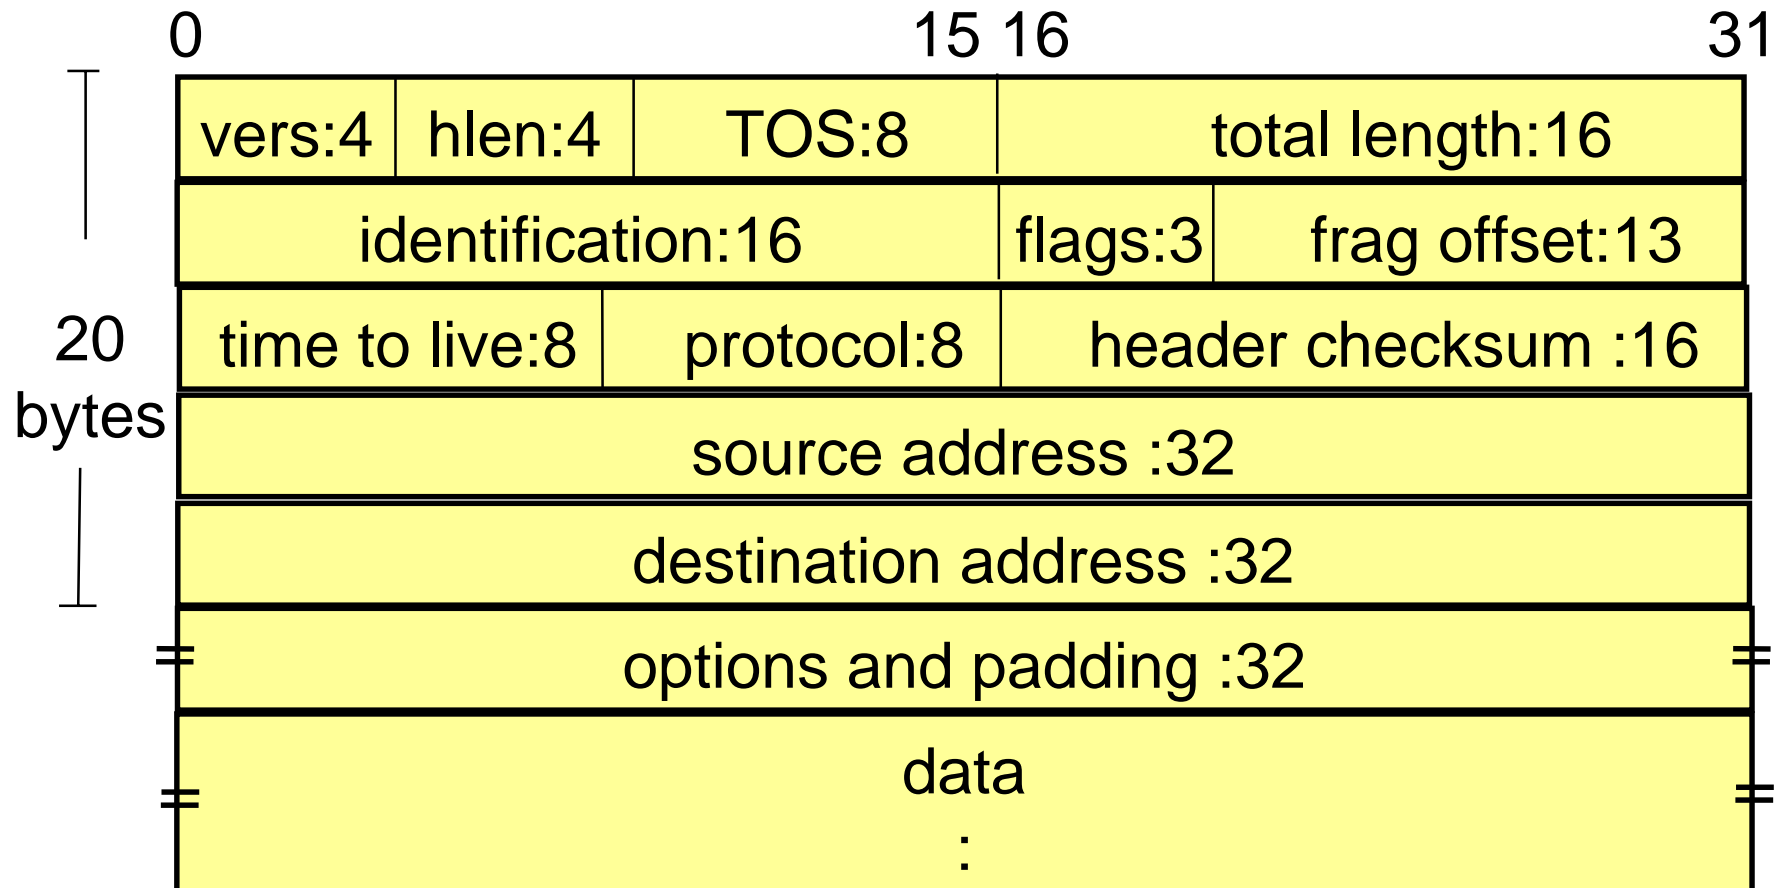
0 15 16 31

20 bytes

| vers:4 | hlen:4 | TOS:8 | total length:16 |
|---|---|---|---|
| identification:16 | | flags:3 | frag offset:13 |
| time to live:8 | protocol:8 | header checksum :16 | |
| source address :32 | | | |
| destination address :32 | | | |
| options and padding :32 | | | |
| data<br>: | | | |